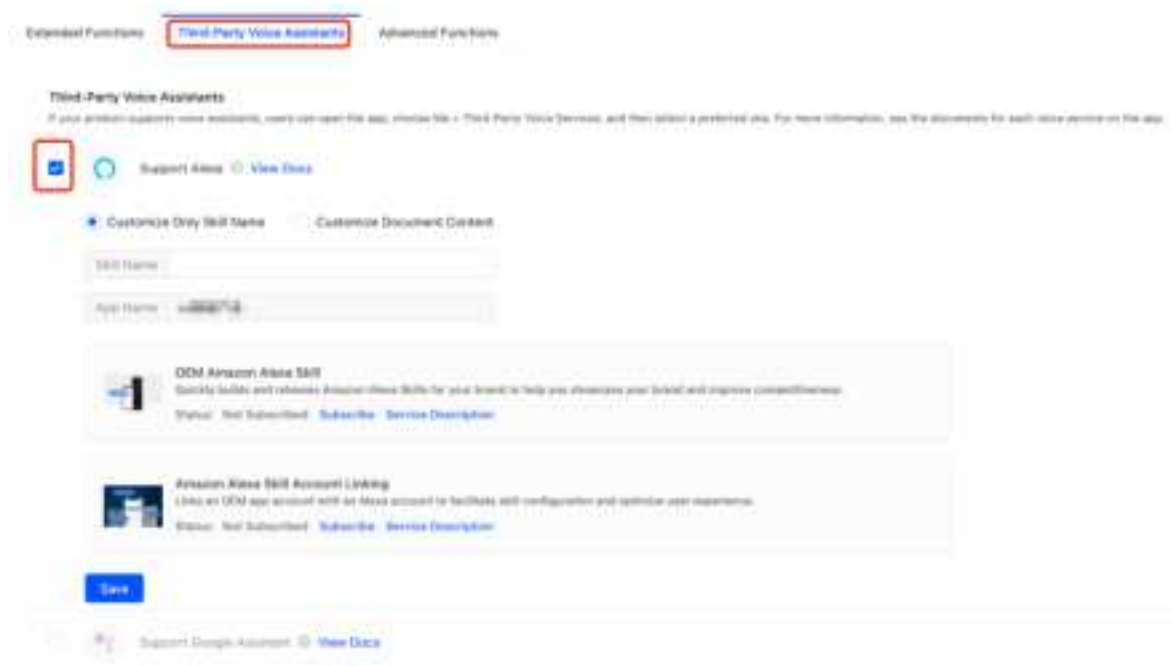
Extended Functions Third-Party Voice Assistants Advanced Functions

Third-Party Voice Assistants

If your product supports voice assistants, users can open the app, choose Me > Third-Party Voice Services, and then select a preferred one. For more information, see the documents for each voice service on the app.

Support Alexa View Docs

Customize Only Skill Name Customize Document Content

Skill Name

App Name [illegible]

OEM Amazon Alexa Skill
Quickly builds and releases Amazon Alexa Skills for your brand to help you showcase your brand and improve competitiveness.
Status: Not Subscribed Subscribe Service Description

Amazon Alexa Skill Account Linking
Links an OEM app account with an Alexa account to facilitate skill configuration and optimize user experience.
Status: Not Subscribed Subscribe Service Description

Save

Support Google Assistant View Docs